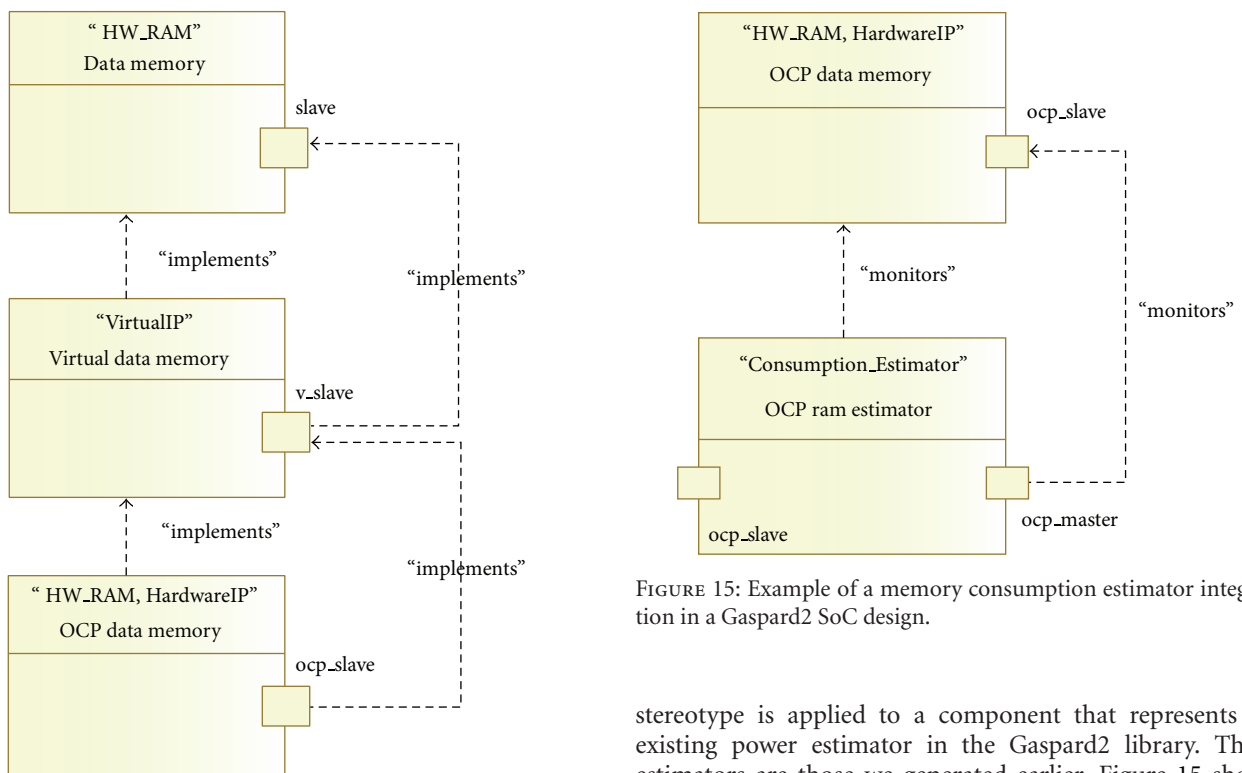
" HW_RAM"
Data memory

slave

"implements"

"implements"

"VirtualIP"
Virtual data memory

v_slave

"implements"

"implements"

" HW_RAM, HardwareIP"
OCP data memory

ocp_slave

"HW_RAM, HardwareIP"
OCP data memory

ocp_slave

"monitors"

"monitors"

"Consumption_Estimator"
OCP ram estimator

ocp_slave

ocp_master

FIGURE 15: Example of a memory consumption estimator integ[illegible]tion in a Gaspard2 SoC design.

stereotype is applied to a component that represents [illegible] existing power estimator in the Gaspard2 library. Th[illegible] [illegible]